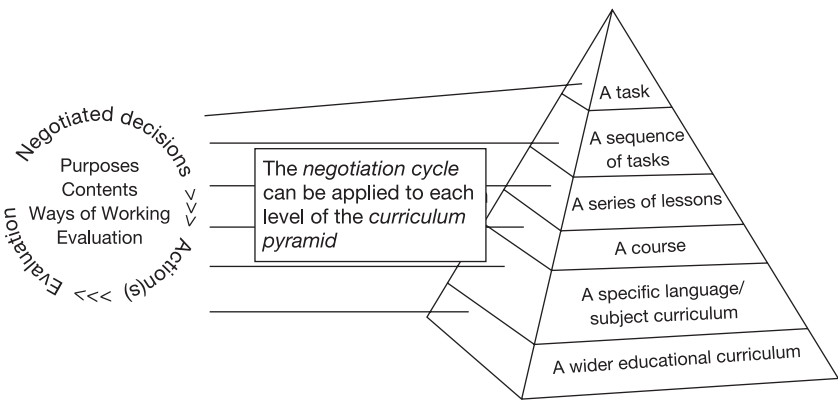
Negotiated decisions

Purposes
Contents
Ways of Working
Evaluation

>>>

Action(s)

<<<

Evaluation

The *negotiation cycle* can be applied to each level of the *curriculum pyramid*

A task

A sequence of tasks

A series of lessons

A course

A specific language/ subject curriculum

A wider educational curriculum